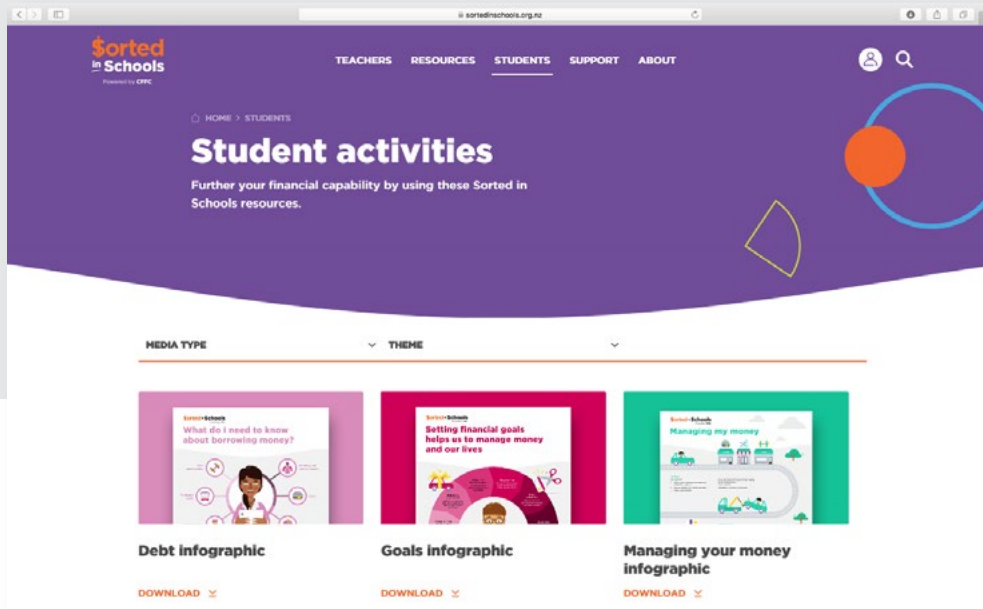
sortedinschools.org.nz

$orted in Schools
Powered by CFFC

TEACHERS RESOURCES STUDENTS SUPPORT ABOUT

HOME > STUDENTS

Student activities

Further your financial capability by using these Sorted in Schools resources.

MEDIA TYPE

THEME

Sorted in Schools
What do I need to know about borrowing money?

Debt infographic

DOWNLOAD

Sorted in Schools
Setting financial goals helps us to manage money and our lives

Goals infographic

DOWNLOAD

Sorted in Schools
Managing my money

Managing your money infographic

DOWNLOAD